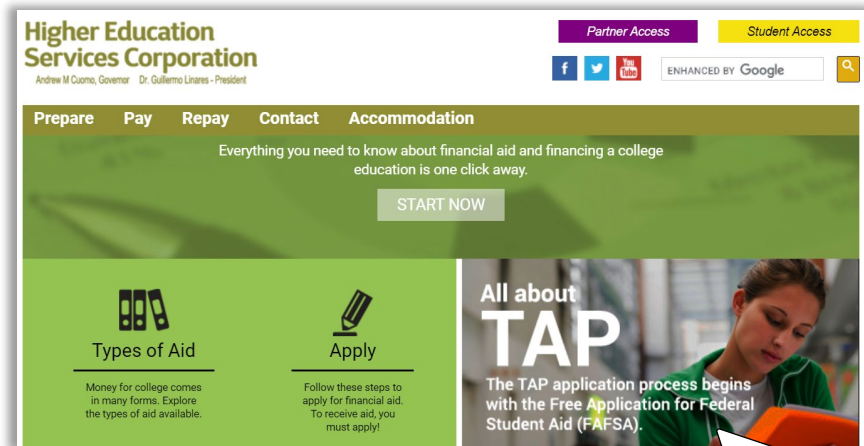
Higher Education Services Corporation
Andrew M Cuomo, Governor Dr. Guillermo Linares - President

Partner Access
Student Access

f
You Tube

ENHANCED BY Google

Prepare Pay Repay Contact Accommodation

Everything you need to know about financial aid and financing a college education is one click away.

START NOW

Types of Aid

Money for college comes in many forms. Explore the types of aid available.

Apply

Follow these steps to apply for financial aid. To receive aid, you must apply!

All about TAP

The TAP application process begins with the Free Application for Federal Student Aid (FAFSA).